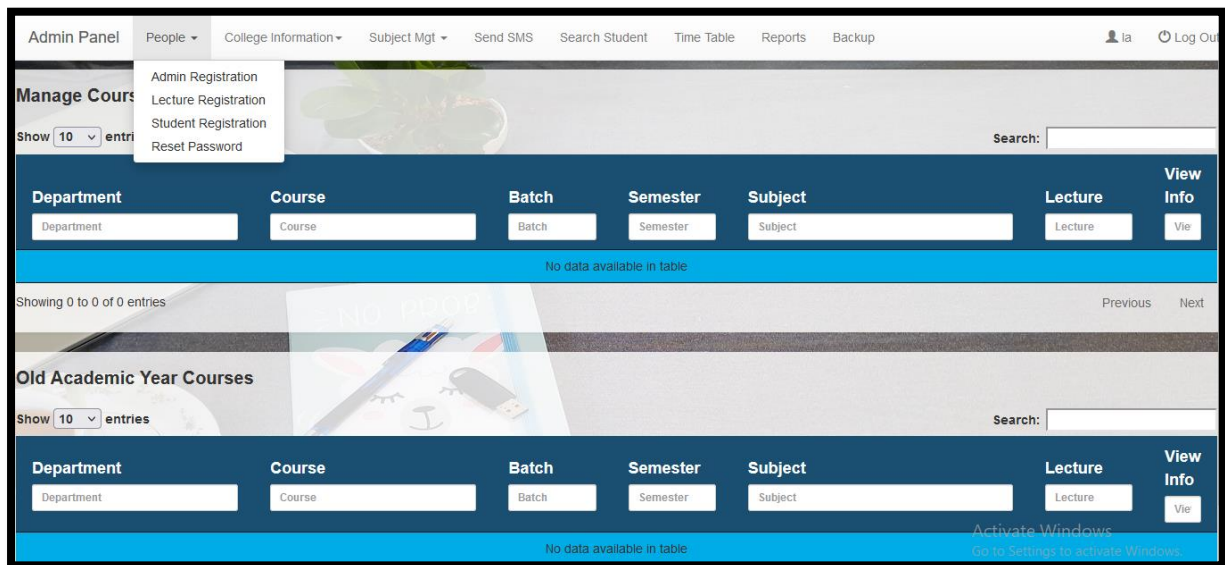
Admin Panel People ▾ College Information ▾ Subject Mgt ▾ Send SMS Search Student Time Table Reports Backup la Log Out

Admin Registration
Lecture Registration
Student Registration
Reset Password

Manage Cours

Show 10 entri

Search:

| Department | Course | Batch | Semester | Subject | Lecture | View Info |
|---|---|---|---|---|---|---|
| Department | Course | Batch | Semester | Subject | Lecture | Vie |
| No data available in table | | | | | | |

Showing 0 to 0 of 0 entries

Previous Next

Old Academic Year Courses

Show 10 entries

Search:

| Department | Course | Batch | Semester | Subject | Lecture | View Info |
|---|---|---|---|---|---|---|
| Department | Course | Batch | Semester | Subject | Lecture | Vie |
| No data available in table | | | | | | |

Activate Windows
Go to Settings to activate Windows.